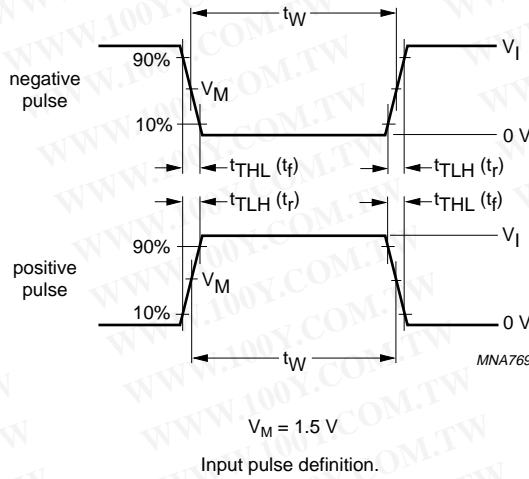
$t_W$

$V_I$

90%

negative pulse

$V_M$

10%

0 V

$t_{THL}$ $(t_f)$

$t_{TLH}$ $(t_r)$

$t_{TLH}$ $(t_r)$

$t_{THL}$ $(t_f)$

$V_I$

90%

positive pulse

$V_M$

10%

0 V

$t_W$

MNA769

$V_M = 1.5$ V

Input pulse definition.

WWW.100Y.COM.TW